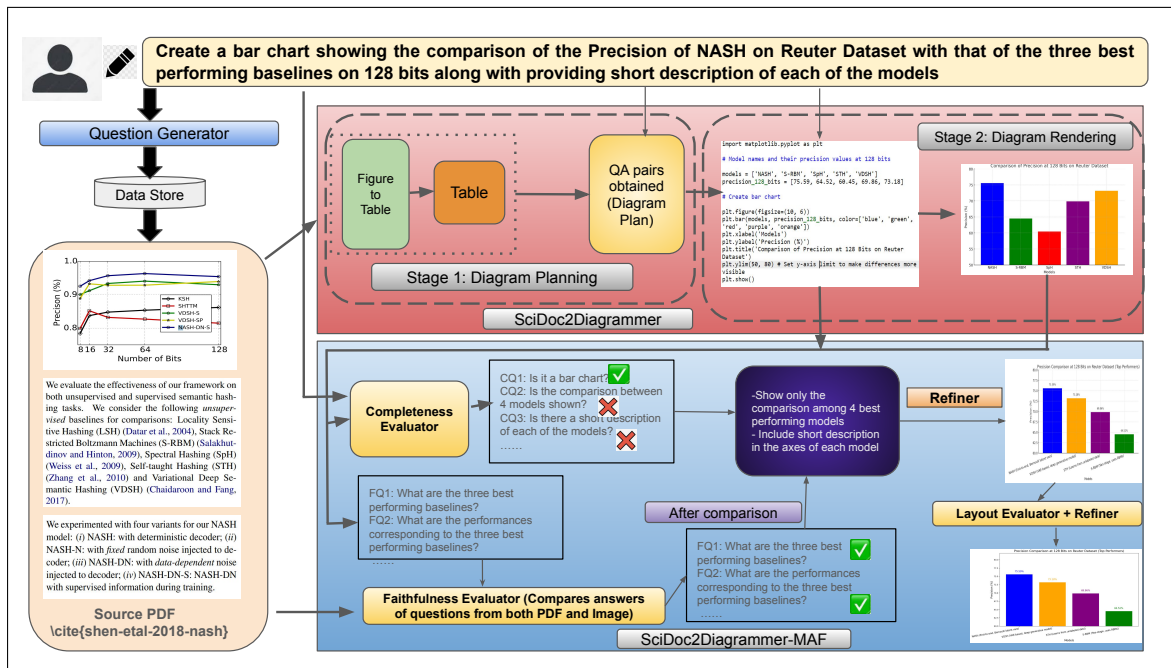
Create a bar chart showing the comparison of the Precision of NASH on Reuter Dataset with that of the three best performing baselines on 128 bits along with providing short description of each of the models

Question Generator

Data Store

1.0
0.9
0.8
Precision (%)
8 16 32 64 128
Number of Bits
KSH
SHTTM
VDSH-S
VDSH-SP
NASH-DN-S

We evaluate the effectiveness of our framework on both unsupervised and supervised semantic hashing tasks. We consider the following *unsupervised* baselines for comparisons: Locality Sensitive Hashing (LSH) (Datar et al., 2004), Stack Restricted Boltzmann Machines (S-RBM) (Salakhutdinov and Hinton, 2009), Spectral Hashing (SpH) (Weiss et al., 2009), Self-taught Hashing (STH) (Zhang et al., 2010) and Variational Deep Semantic Hashing (VDSH) (Chaidaroon and Fang, 2017).

We experimented with four variants for our NASH model: (*i*) NASH: with deterministic decoder; (*ii*) NASH-N: with *fixed* random noise injected to decoder; (*iii*) NASH-DN: with *data-dependent* noise injected to decoder; (*iv*) NASH-DN-S: NASH-DN with supervised information during training.

Source PDF
\cite{shen-etal-2018-nash}

Figure to Table

Table

QA pairs obtained (Diagram Plan)

Stage 1: Diagram Planning

import matplotlib.pyplot as plt

# Model names and their precision values at 128 bits

models = ['NASH', 'S-RBM', 'SpH', 'STH', 'VDSH']
precision_128_bits = [75.59, 64.52, 60.45, 69.86, 73.18]

# Create bar chart

plt.figure(figsize=(10, 6))
plt.bar(models, precision_128_bits, color=['blue', 'green', 'red', 'purple', 'orange'])
plt.xlabel('Models')
plt.ylabel('Precision (%)')
plt.title('Comparison of Precision at 128 Bits on Reuter Dataset')
plt.ylim(50, 80) # Set y-axis limit to make differences more visible
plt.show()

Stage 2: Diagram Rendering

Comparison of Precision at 128 Bits on Reuter Dataset

SciDoc2Diagrammer

Completeness Evaluator

CQ1: Is it a bar chart?
CQ2: Is the comparison between 4 models shown?
CQ3: Is there a short description of each of the models?
......

-Show only the comparison among 4 best performing models
- Include short description in the axes of each model

Refiner

Precision Comparison at 128 Bits on Reuter Dataset (Top Performers)

FQ1: What are the three best performing baselines?
FQ2: What are the performances corresponding to the three best performing baselines?
......

After comparison

FQ1: What are the three best performing baselines?
FQ2: What are the performances corresponding to the three best performing baselines?

Layout Evaluator + Refiner

Precision Comparison at 128 Bits on Reuter Dataset (Top Performers)

Faithfulness Evaluator (Compares answers of questions from both PDF and Image)

SciDoc2Diagrammer-MAF